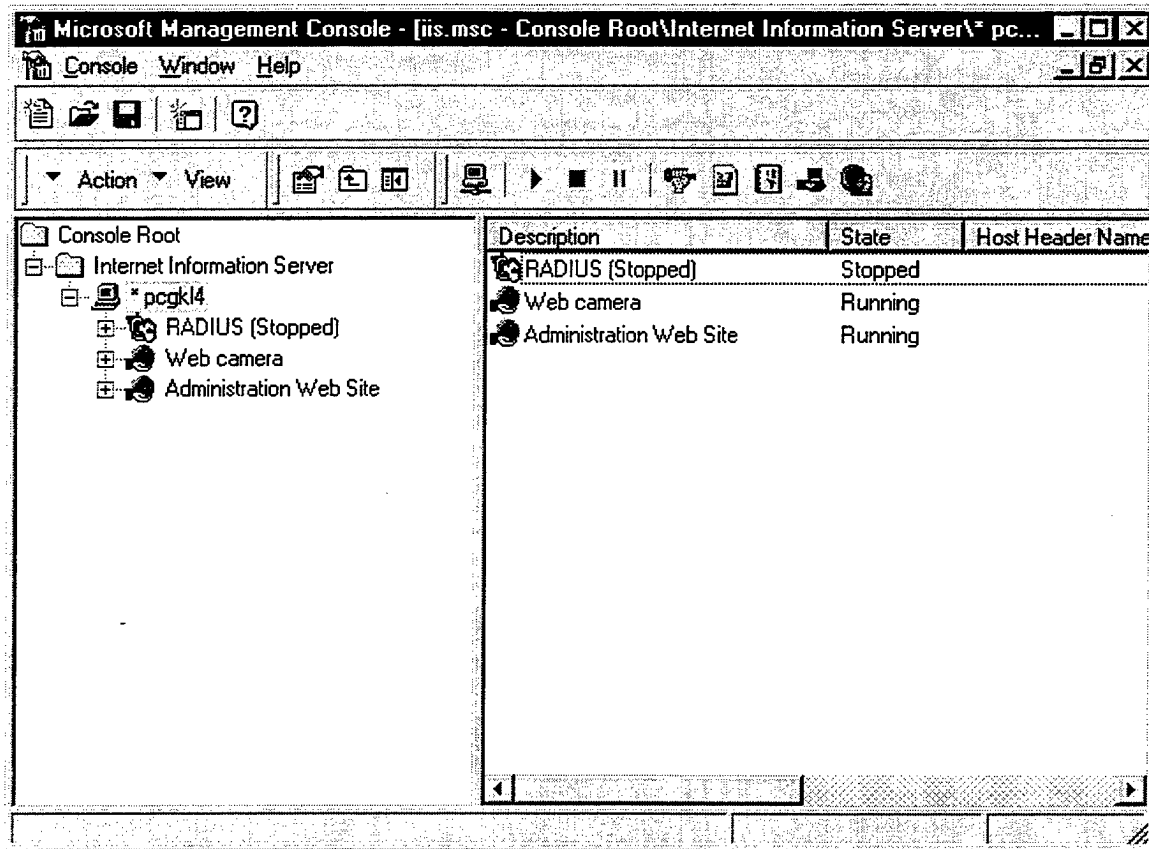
Microsoft Management Console - [iis.msc - Console Root\Internet Information Server\* pc...

Console Window Help

Action View

Console Root
Internet Information Server
* pcgkl4
RADIUS (Stopped)
Web camera
Administration Web Site

| Description | State | Host Header Name |
|---|---|---|
| RADIUS (Stopped) | Stopped | |
| Web camera | Running | |
| Administration Web Site | Running | |